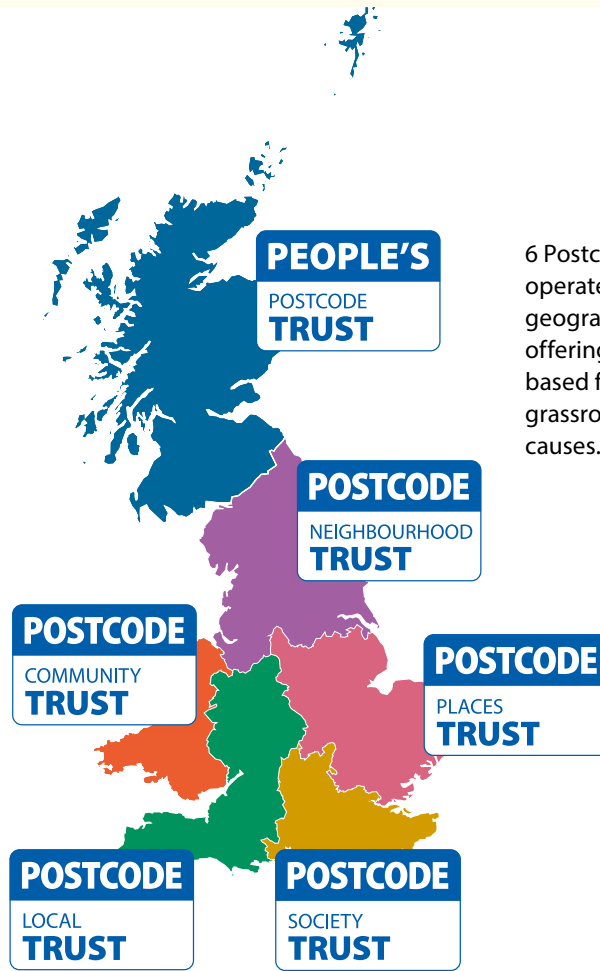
PEOPLE'S
POSTCODE
TRUST

6 Postc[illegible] operate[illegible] geogra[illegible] offering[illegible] based f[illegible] grassro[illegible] causes.

POSTCODE
NEIGHBOURHOOD
TRUST

POSTCODE
COMMUNITY
TRUST

POSTCODE
PLACES
TRUST

POSTCODE
LOCAL
TRUST

POSTCODE
SOCIETY
TRUST